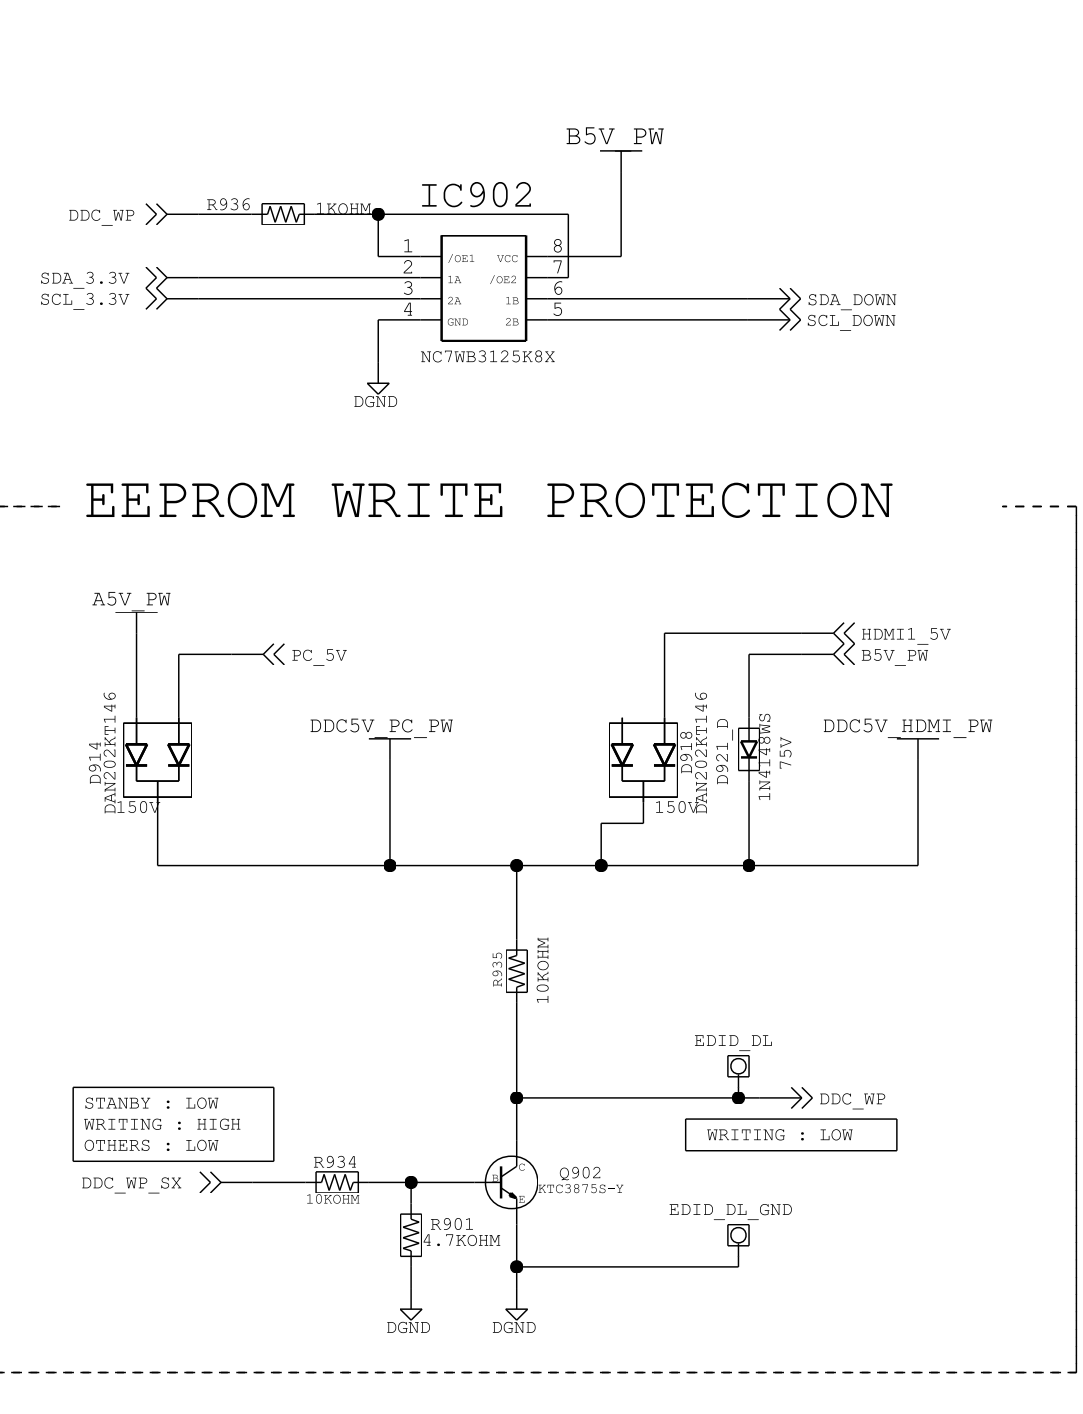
B5V_PW

IC902

DDC_WP

R936

1KOHM

1

/OE1

VCC

8

SDA_3.3V

2

1A

/OE2

7

SCL_3.3V

3

2A

1B

6

SDA_DOWN

4

GND

2B

5

SCL_DOWN

NC7WB3125K8X

DGND

EEPROM WRITE PROTECTION

A5V_PW

PC_5V

HDMI1_5V

B5V_PW

D914
DAN202KT146
150V

DDC5V_PC_PW

D918
DAN202KT146
150V

D921_D
1N4148WS
75V

DDC5V_HDMI_PW

R935
10KOHM

EDID_DL

DDC_WP

STANBY : LOW
WRITING : HIGH
OTHERS : LOW

WRITING : LOW

DDC_WP_SX

R934
10KOHM

Q902
KTC3875S-Y

B
C
E

R901
4.7KOHM

EDID_DL_GND

DGND

DGND